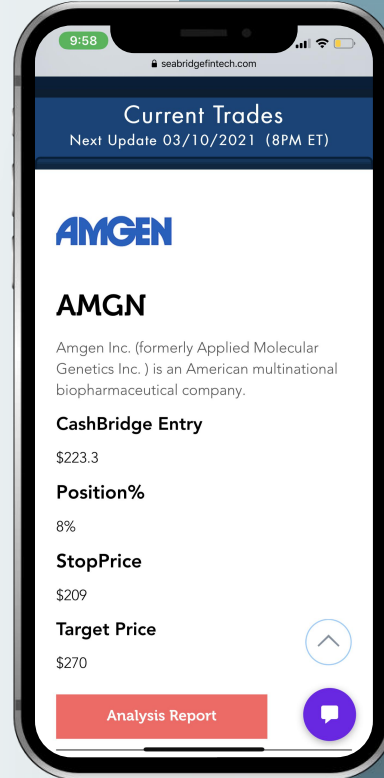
9:58

seabridgefintech.com

Current Trades
Next Update 03/10/2021 (8PM ET)

AMGEN

AMGN

Amgen Inc. (formerly Applied Molecular Genetics Inc. ) is an American multinational biopharmaceutical company.

CashBridge Entry

$223.3

Position%

8%

StopPrice

$209

Target Price

$270

Analysis Report